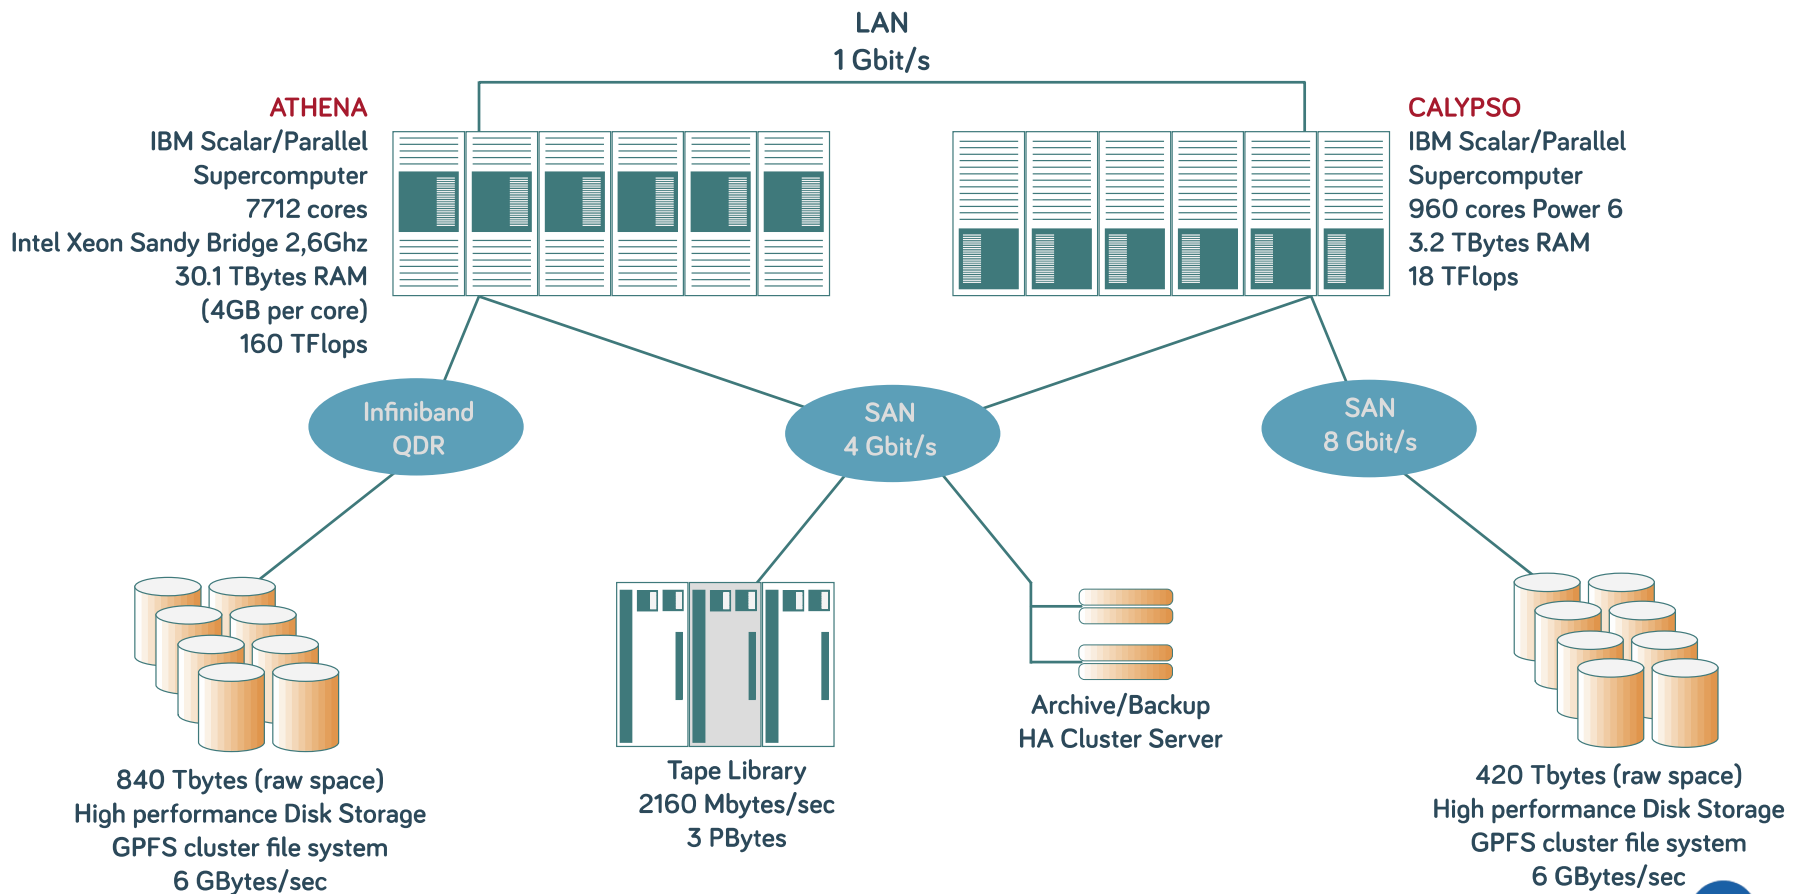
LAN
1 Gbit/s

ATHENA
IBM Scalar/Parallel Supercomputer
7712 cores
Intel Xeon Sandy Bridge 2,6Ghz
30.1 TBytes RAM
(4GB per core)
160 TFlops

CALYPSO
IBM Scalar/Parallel Supercomputer
960 cores Power 6
3.2 TBytes RAM
18 TFlops

Infiniband
QDR

SAN
4 Gbit/s

SAN
8 Gbit/s

840 Tbytes (raw space)
High performance Disk Storage
GPFS cluster file system
6 GBytes/sec

Tape Library
2160 Mbytes/sec
3 PBytes

Archive/Backup
HA Cluster Server

420 Tbytes (raw space)
High performance Disk Storage
GPFS cluster file system
6 GBytes/sec